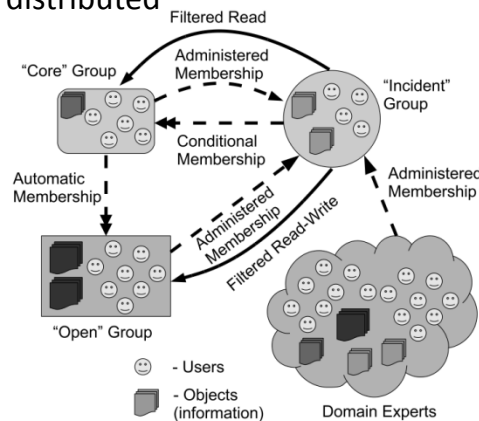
distributed

Filtered Read

Administered Membership

"Core" Group

"Incident" Group

Conditional Membership

Automatic Membership

Administered Membership

Administered Membership

Filtered Read-Write

"Open" Group

- Users

- Objects (information)

Domain Experts